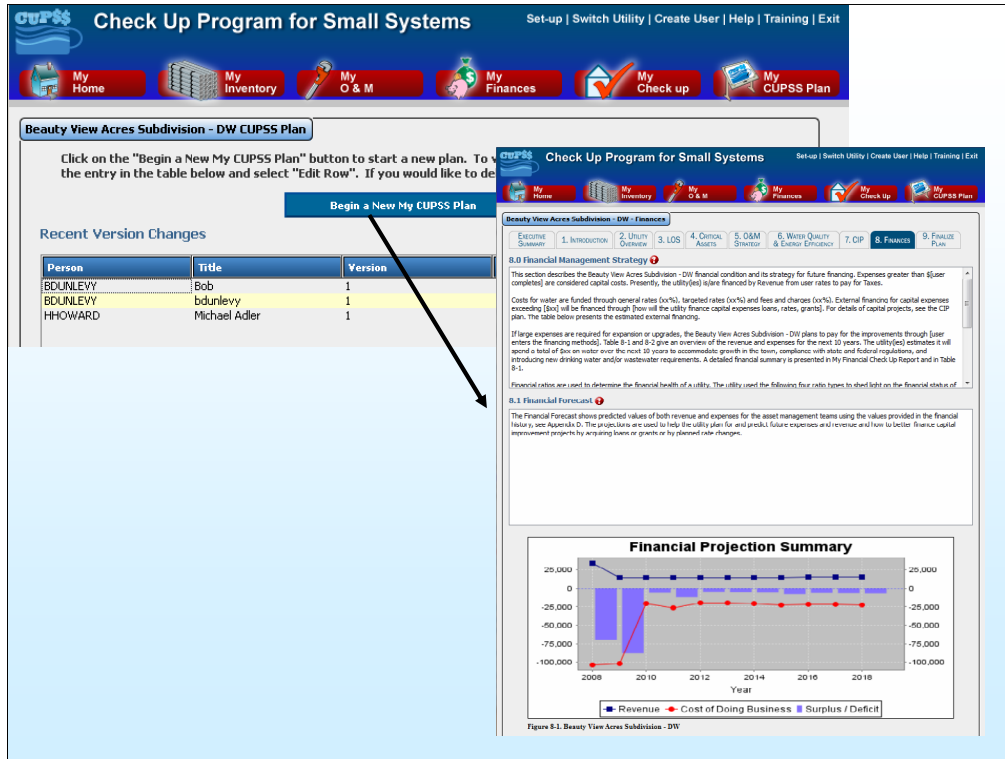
CUPSS Check Up Program for Small Systems

Set-up | Switch Utility | Create User | Help | Training | Exit

My Home
My Inventory
My O & M
My Finances
My Check up
My CUPSS Plan

Beauty View Acres Subdivision - DW CUPSS Plan

Click on the "Begin a New My CUPSS Plan" button to start a new plan. To v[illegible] the entry in the table below and select "Edit Row". If you would like to de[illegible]

Begin a New My CUPSS Plan

Recent Version Changes

| Person | Title | Version |
|---|---|---|
| BDUNLEVY | Bob | 1 |
| BDUNLEVY | bdunlevy | 1 |
| HHOWARD | Michael Adler | 1 |

CUPSS Check Up Program for Small Systems

Set-up | Switch Utility | Create User | Help | Training | Exit

My Home
My Inventory
My O & M
My Finances
My Check Up
My CUPSS Plan

Beauty View Acres Subdivision - DW - Finances

Executive Summary | 1. Introduction | 2. Utility Overview | 3. LOS | 4. Critical Assets | 5. O&M Strategy | 6. Water Quality & Energy Efficiency | 7. CIP | 8. Finances | 9. Finalize Plan

8.0 Financial Management Strategy

This section describes the Beauty View Acres Subdivision - DW financial condition and its strategy for future financing. Expenses greater than $[user completes] are considered capital costs. Presently, the utility(ies) is/are financed by Revenue from user rates to pay for Taxes.

Costs for water are funded through general rates (xx%), targeted rates (xx%) and fees and charges (xx%). External financing for capital expenses exceeding [$xx] will be financed through [how will the utility finance capital expenses loans, rates, grants]. For details of capital projects, see the CIP plan. The table below presents the estimated external financing.

If large expenses are required for expansion or upgrades, the Beauty View Acres Subdivision - DW plans to pay for the improvements through [user enters the financing methods]. Table 8-1 and 8-2 give an overview of the revenue and expenses for the next 10 years. The utility(ies) estimates it will spend a total of $xx on water over the next 10 years to accommodate growth in the town, compliance with state and federal regulations, and introducing new drinking water and/or wastewater requirements. A detailed financial summary is presented in My Financial Check Up Report and in Table 8-1.

Financial ratios are used to determine the financial health of a utility. The utility used the following four ratio types to shed light on the financial status of

8.1 Financial Forecast

The Financial Forecast shows predicted values of both revenue and expenses for the asset management teams using the values provided in the financial history, see Appendix D. The projections are used to help the utility plan for and predict future expenses and revenue and how to better finance capital improvement projects by acquiring loans or grants or by planned rate changes.

Financial Projection Summary

25,000
0
-25,000
-50,000
-75,000
-100,000

2008 2010 2012 2014 2016 2018
Year

Revenue | Cost of Doing Business | Surplus / Deficit

Figure 8-1. Beauty View Acres Subdivision - DW